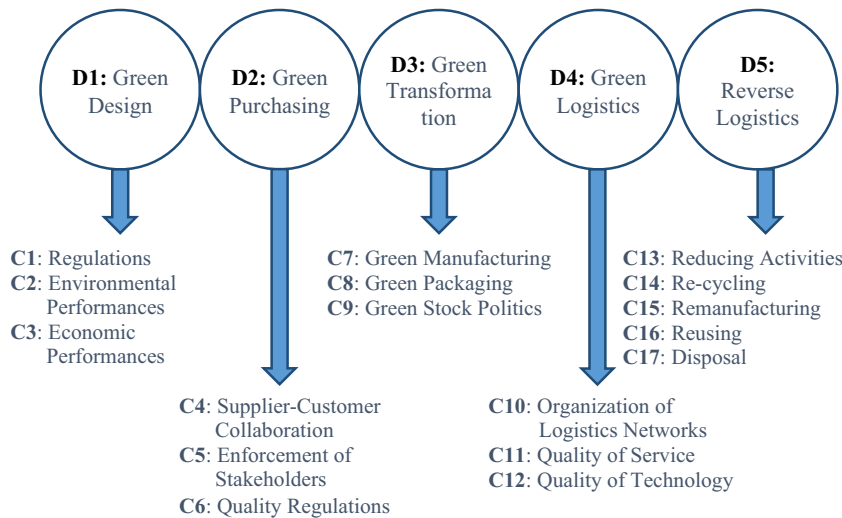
**D1:** Green Design

**D2:** Green Purchasing

**D3:** Green Transformation

**D4:** Green Logistics

**D5:** Reverse Logistics

**C1**: Regulations
**C2**: Environmental Performances
**C3**: Economic Performances

**C4**: Supplier-Customer Collaboration
**C5**: Enforcement of Stakeholders
**C6**: Quality Regulations

**C7**: Green Manufacturing
**C8**: Green Packaging
**C9**: Green Stock Politics

**C10**: Organization of Logistics Networks
**C11**: Quality of Service
**C12**: Quality of Technology

**C13**: Reducing Activities
**C14**: Re-cycling
**C15**: Remanufacturing
**C16**: Reusing
**C17**: Disposal